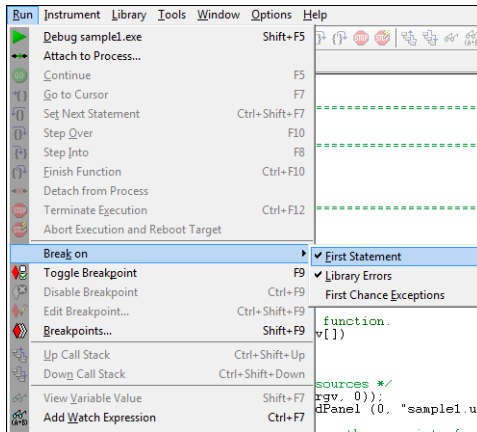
Run Instrument Library Tools Window Options Help

Debug sample1.exe Shift+F5
Attach to Process...
Continue F5
Go to Cursor F7
Set Next Statement Ctrl+Shift+F7
Step Over F10
Step Into F8
Finish Function Ctrl+F10
Detach from Process
Terminate Execution Ctrl+F12
Abort Execution and Reboot Target
Break on
Toggle Breakpoint F9
Disable Breakpoint Ctrl+F9
Edit Breakpoint... Ctrl+Shift+F9
Breakpoints... Shift+F9
Up Call Stack Ctrl+Shift+Up
Down Call Stack Ctrl+Shift+Down
View Variable Value Shift+F7
Add Watch Expression Ctrl+F7

First Statement
Library Errors
First Chance Exceptions

function.
v[])

sources */
rgv, 0));
dPanel (0, "sample1.u